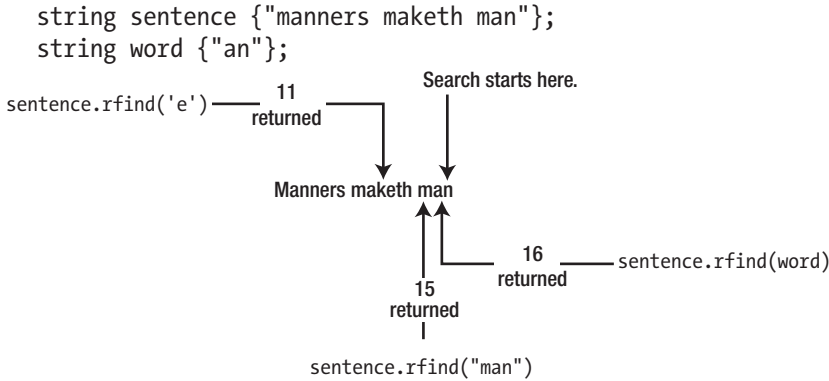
string sentence {"manners maketh man"};
string word {"an"};

sentence.rfind('e') 11 returned

Search starts here.

Manners maketh man

16 returned sentence.rfind(word)

15 returned

sentence.rfind("man")